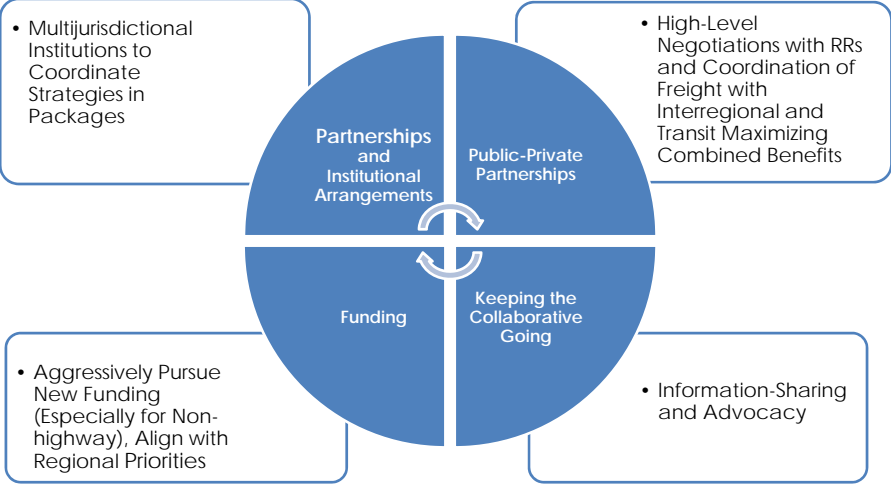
• Multijurisdictional Institutions to Coordinate Strategies in Packages

• High-Level Negotiations with RRs and Coordination of Freight with Interregional and Transit Maximizing Combined Benefits

Partnerships and Institutional Arrangements

Public-Private Partnerships

Funding

Keeping the Collaborative Going

• Aggressively Pursue New Funding (Especially for Non-highway), Align with Regional Priorities

• Information-Sharing and Advocacy